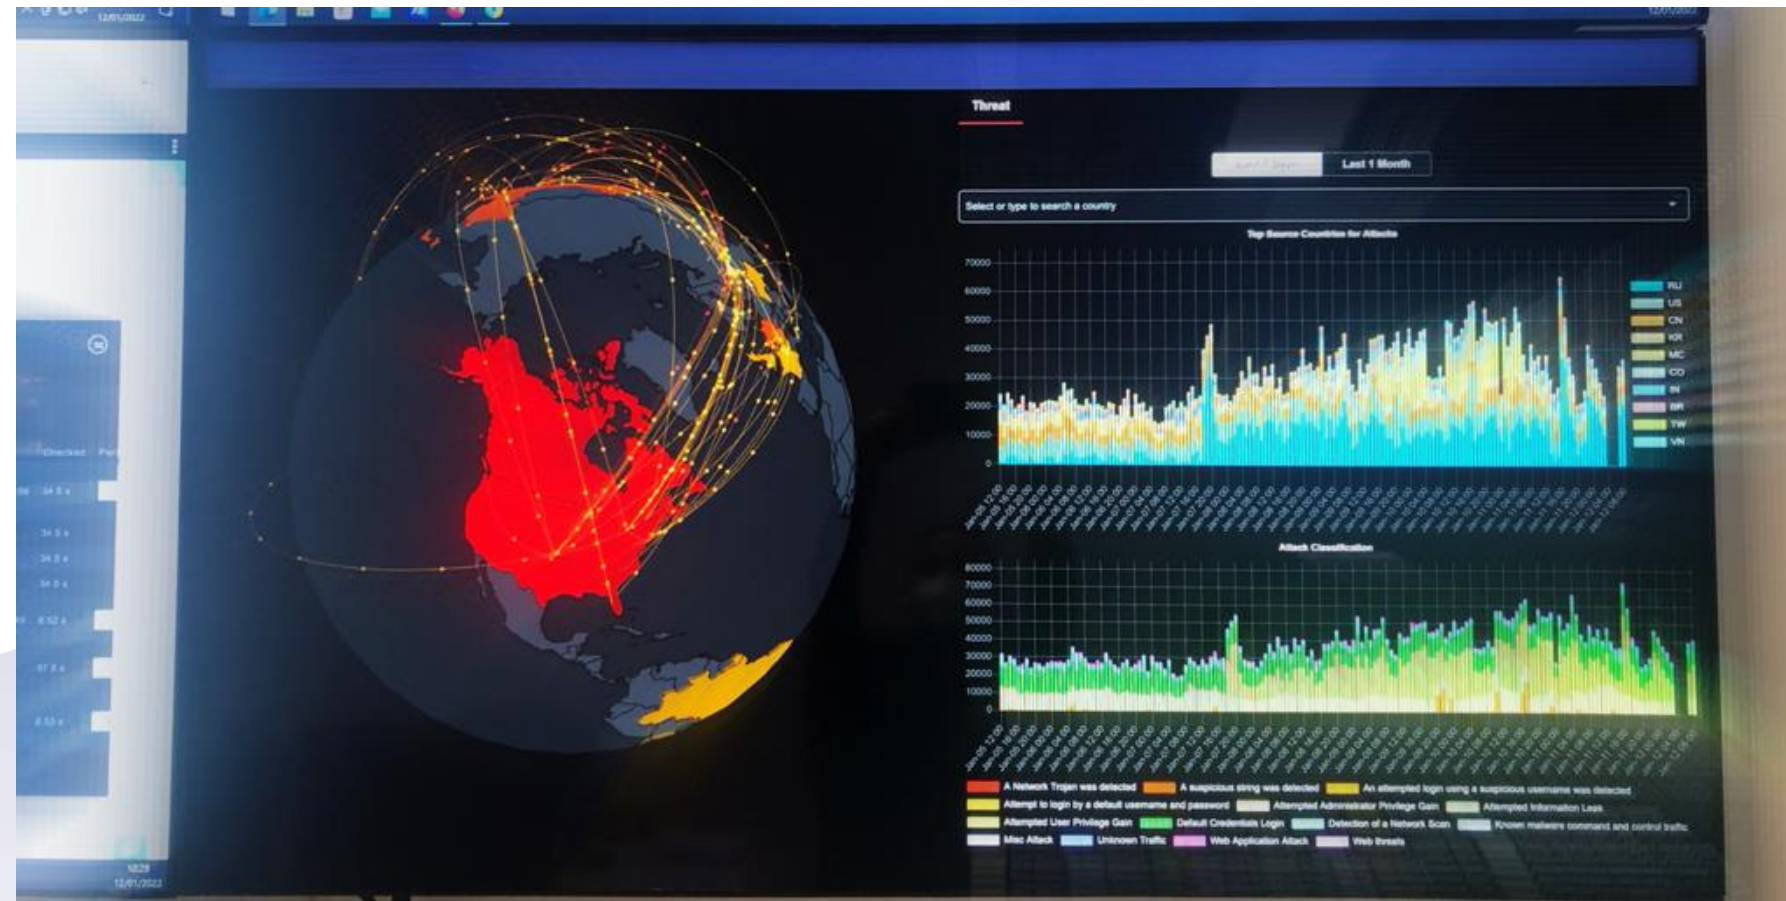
Threat

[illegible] | Last 1 Month

Select or type to search a country

Top Source Countries for Attacks

70000
60000
50000
40000
30000
20000
10000
0

RU
US
CN
KR
MC
CO
IN
BR
TW
VN

Attack Classification

80000
70000
60000
50000
40000
30000
20000
10000
0

A Network Trojan was detected
A suspicious string was detected
An attempted login using a suspicious username was detected
Attempt to login by a default username and password
Attempted Administrator Privilege Gain
Attempted Information Leak
Attempted User Privilege Gain
Default Credentials Login
Detection of a Network Scan
Known malware command and control traffic
Misc Attack
Unknown Traffic
Web Application Attack
Web threats

10:29
12/01/2022